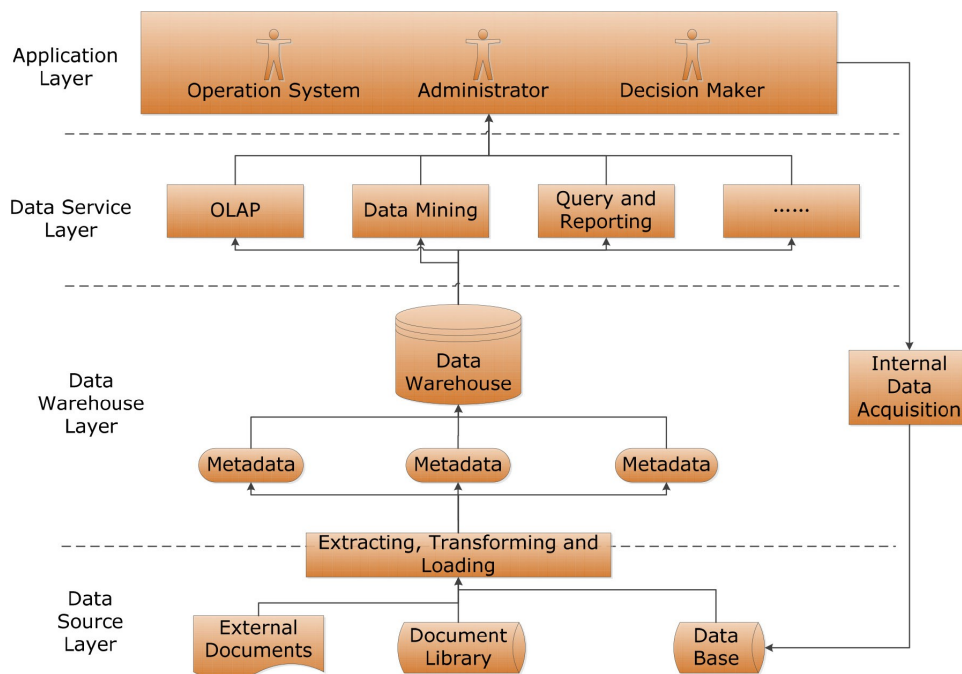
Application Layer

Operation System
Administrator
Decision Maker

Data Service Layer

OLAP
Data Mining
Query and Reporting
......

Data Warehouse Layer

Data Warehouse

Internal Data Acquisition

Metadata
Metadata
Metadata

Extracting, Transforming and Loading

Data Source Layer

External Documents
Document Library
Data Base